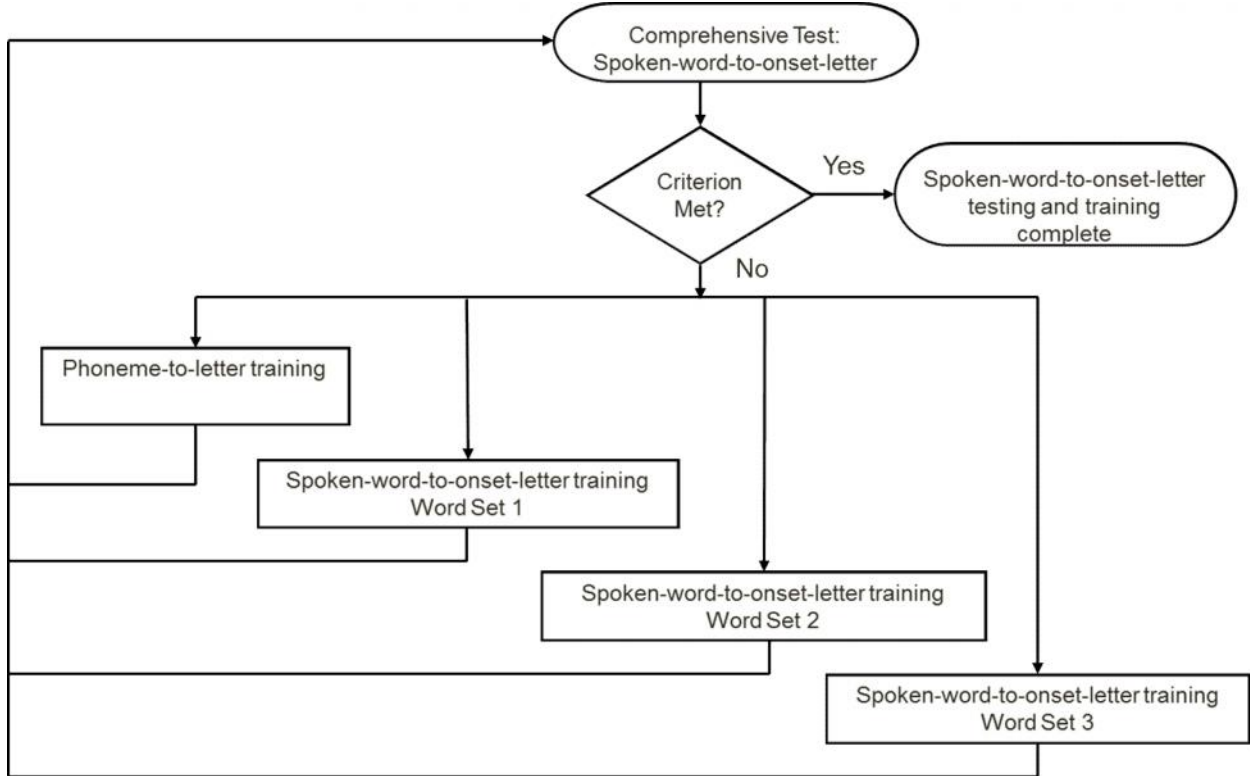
Comprehensive Test: Spoken-word-to-onset-letter

Criterion Met?

Yes

Spoken-word-to-onset-letter testing and training complete

No

Phoneme-to-letter training

Spoken-word-to-onset-letter training Word Set 1

Spoken-word-to-onset-letter training Word Set 2

Spoken-word-to-onset-letter training Word Set 3